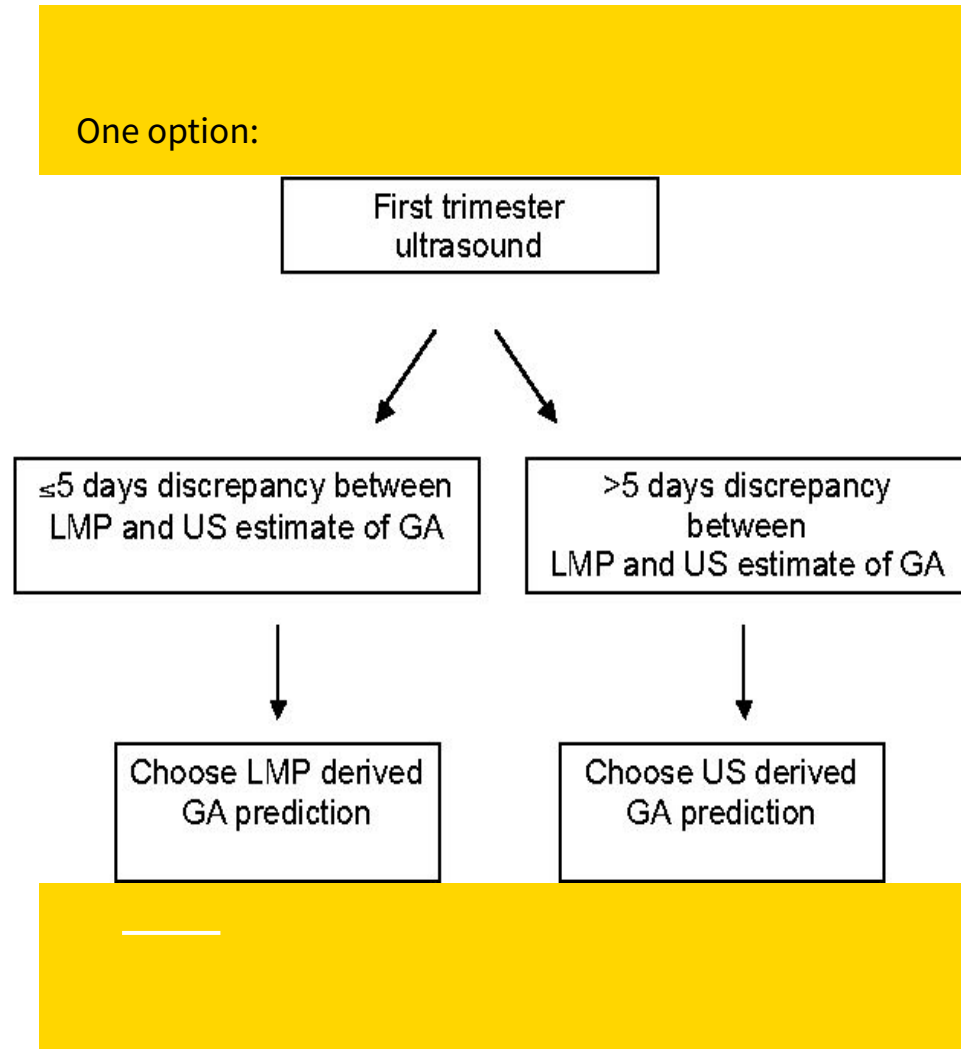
One option:

First trimester ultrasound

≤5 days discrepancy between LMP and US estimate of GA

>5 days discrepancy between LMP and US estimate of GA

Choose LMP derived GA prediction

Choose US derived GA prediction